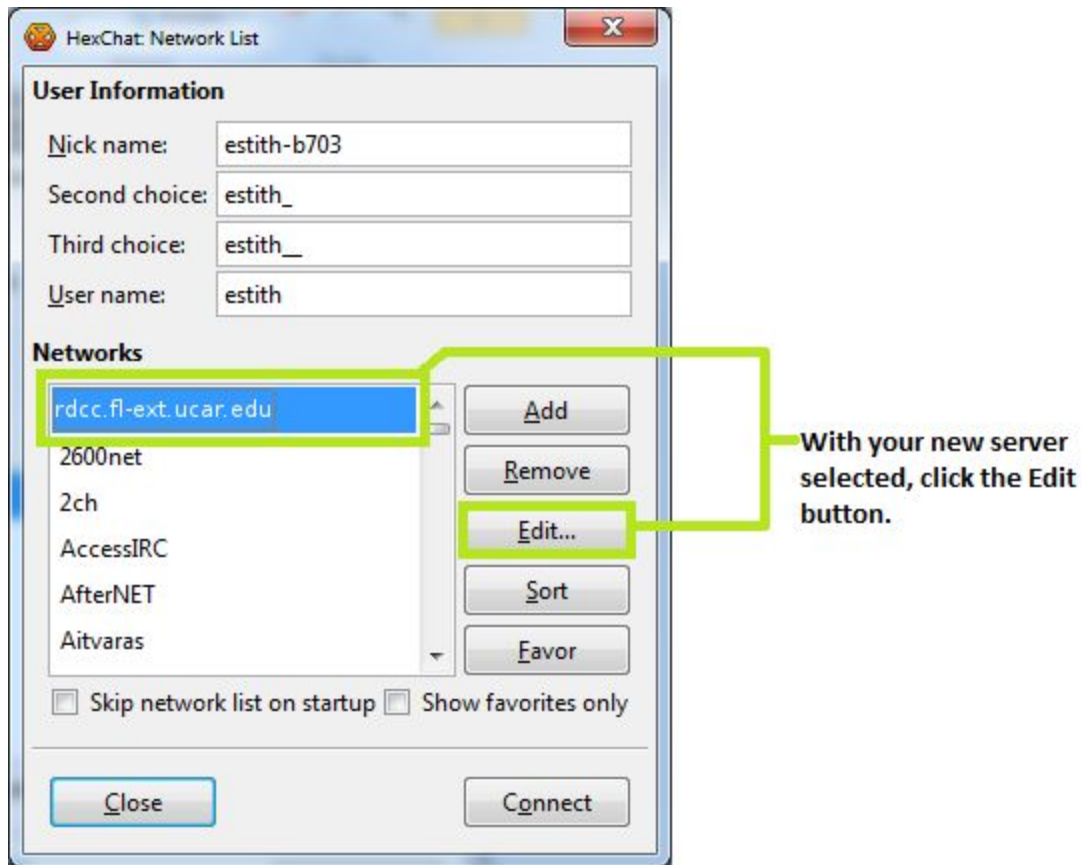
HexChat: Network List

User Information

Nick name: estith-b703

Second choice: estith_

Third choice: estith__

User name: estith

Networks

rdcc.fl-ext.ucar.edu
2600net
2ch
AccessIRC
AfterNET
Aitvaras

Add
Remove
Edit...
Sort
Favor

With your new server selected, click the Edit button.

Skip network list on startup
Show favorites only

Close
Connect